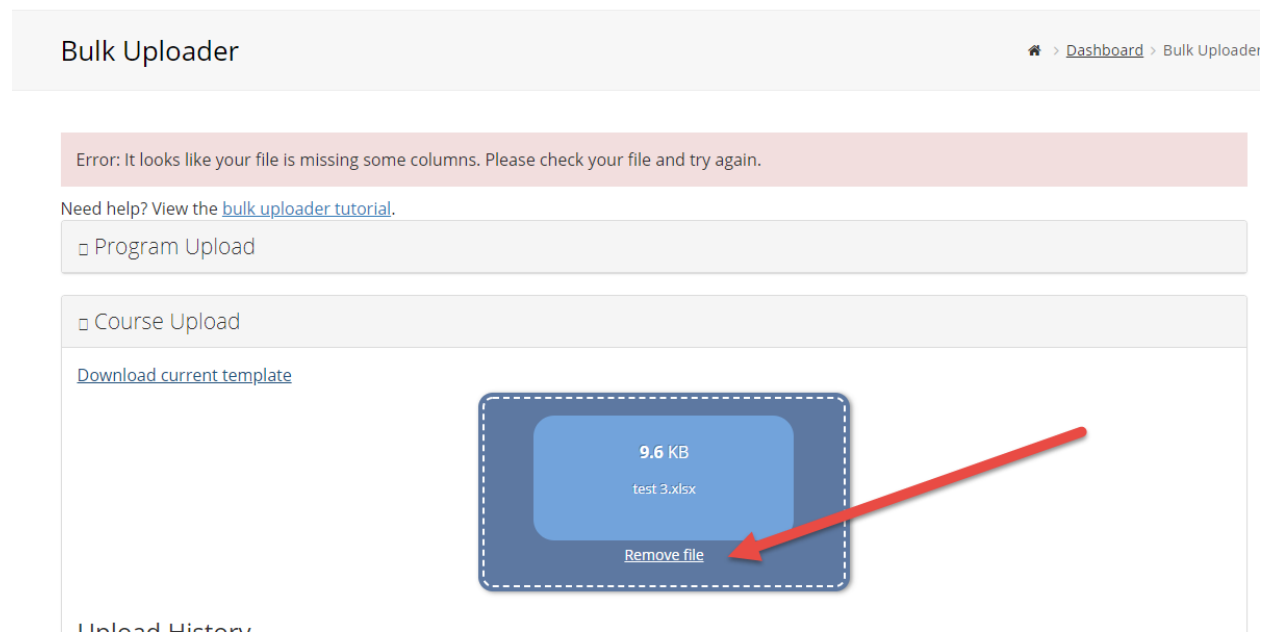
Bulk Uploader

Dashboard > Bulk Uploader

Error: It looks like your file is missing some columns. Please check your file and try again.

Need help? View the bulk uploader tutorial.

Program Upload

Course Upload

Download current template

9.6 KB

test 3.xlsx

Remove file

Upload History